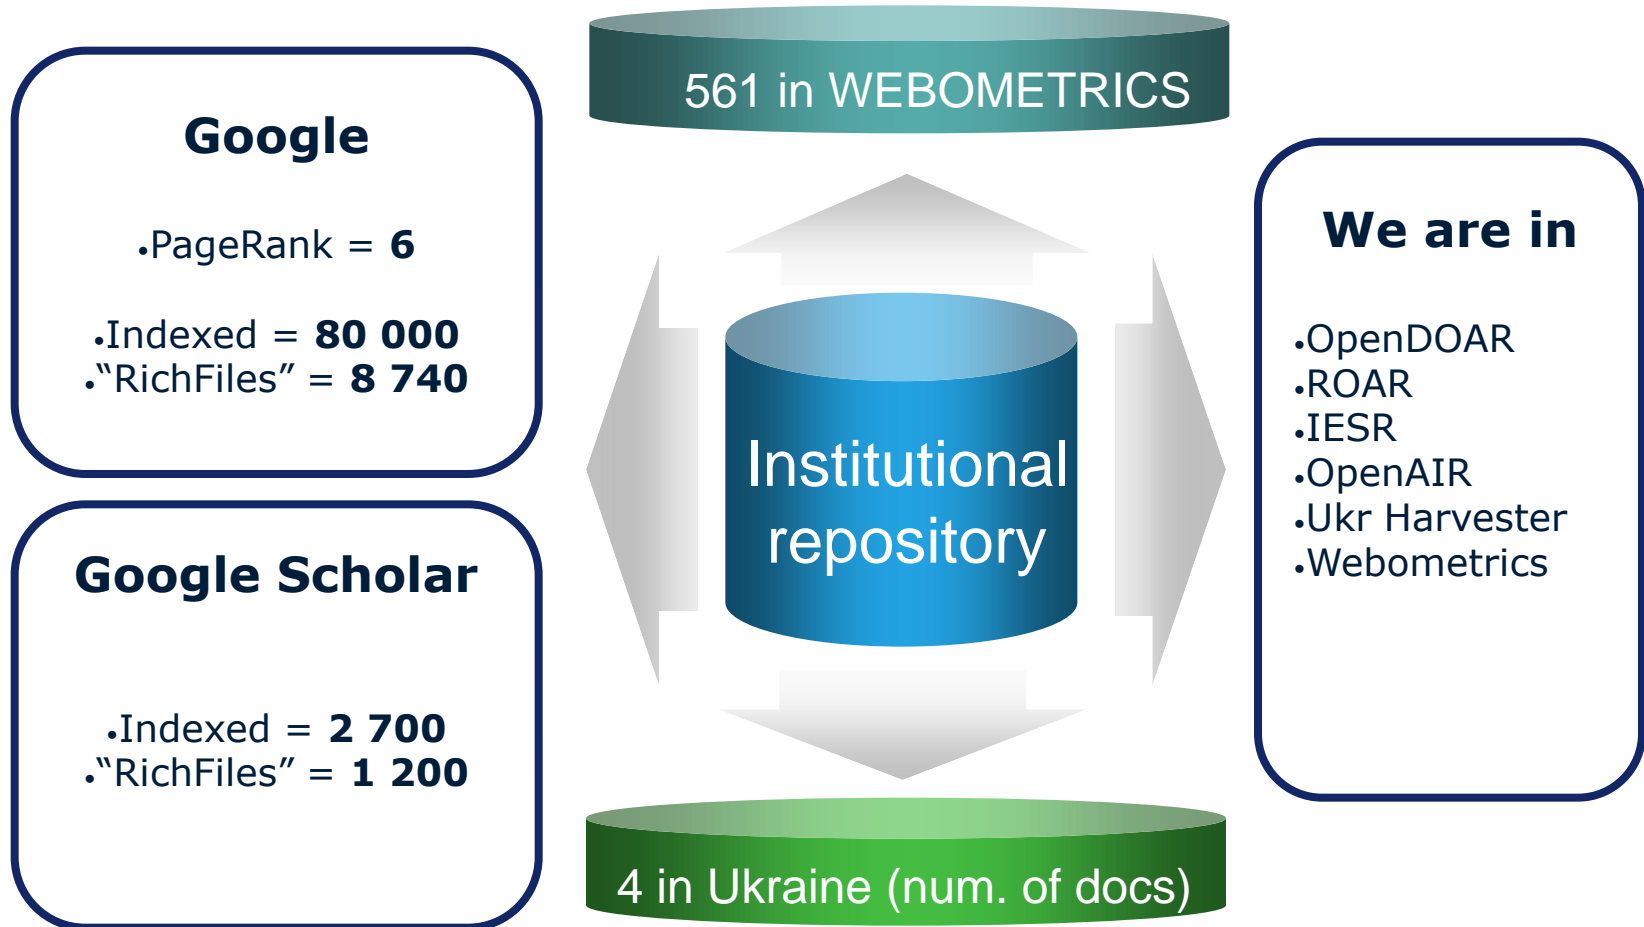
Google

•PageRank = 6

•Indexed = 80 000
•“RichFiles” = 8 740

Google Scholar

•Indexed = 2 700
•“RichFiles” = 1 200

561 in WEBOMETRICS

Institutional repository

4 in Ukraine (num. of docs)

We are in

•OpenDOAR
•ROAR
•IESR
•OpenAIR
•Ukr Harvester
•Webometrics